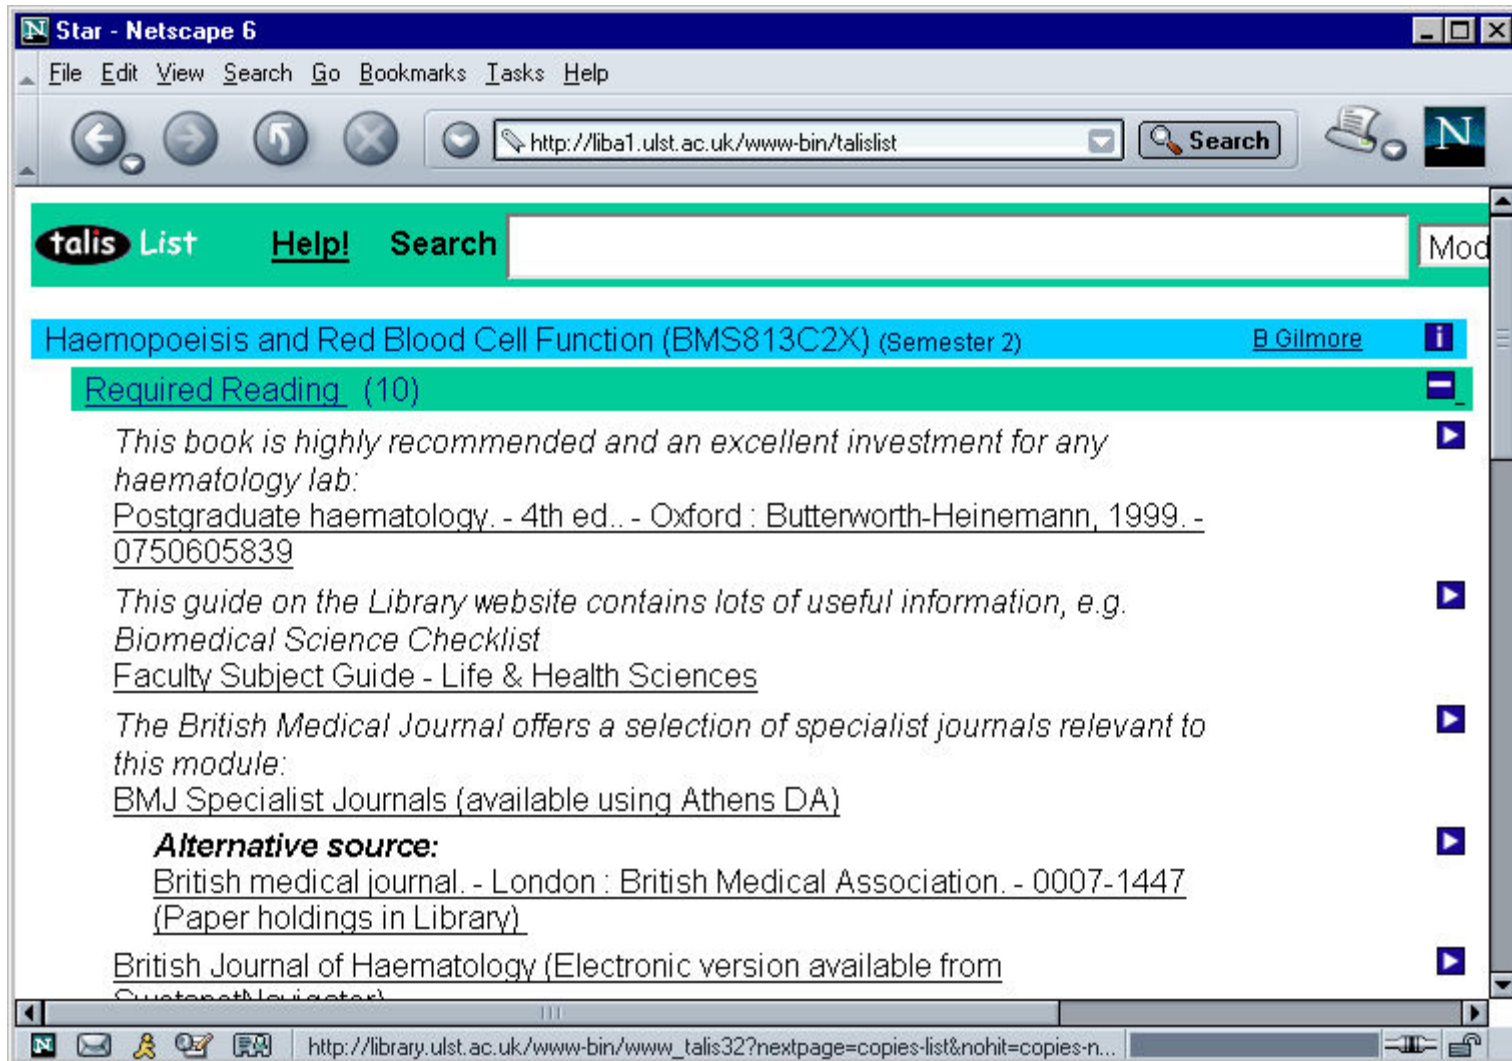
Star - Netscape 6

File Edit View Search Go Bookmarks Tasks Help

http://liba1.ulst.ac.uk/www-bin/talislist

Search

talis List Help! Search Mod

Haemopoeisis and Red Blood Cell Function (BMS813C2X) (Semester 2) B Gilmore

Required Reading (10)

This book is highly recommended and an excellent investment for any haematology lab:
Postgraduate haematology. - 4th ed.. - Oxford : Butterworth-Heinemann, 1999. - 0750605839

This guide on the Library website contains lots of useful information, e.g. Biomedical Science Checklist
Faculty Subject Guide - Life & Health Sciences

The British Medical Journal offers a selection of specialist journals relevant to this module:
BMJ Specialist Journals (available using Athens DA)

Alternative source:
British medical journal. - London : British Medical Association. - 0007-1447 (Paper holdings in Library)

British Journal of Haematology (Electronic version available from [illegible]

http://library.ulst.ac.uk/www-bin/www_talis32?nextpage=copies-list&nohit=copies-n...